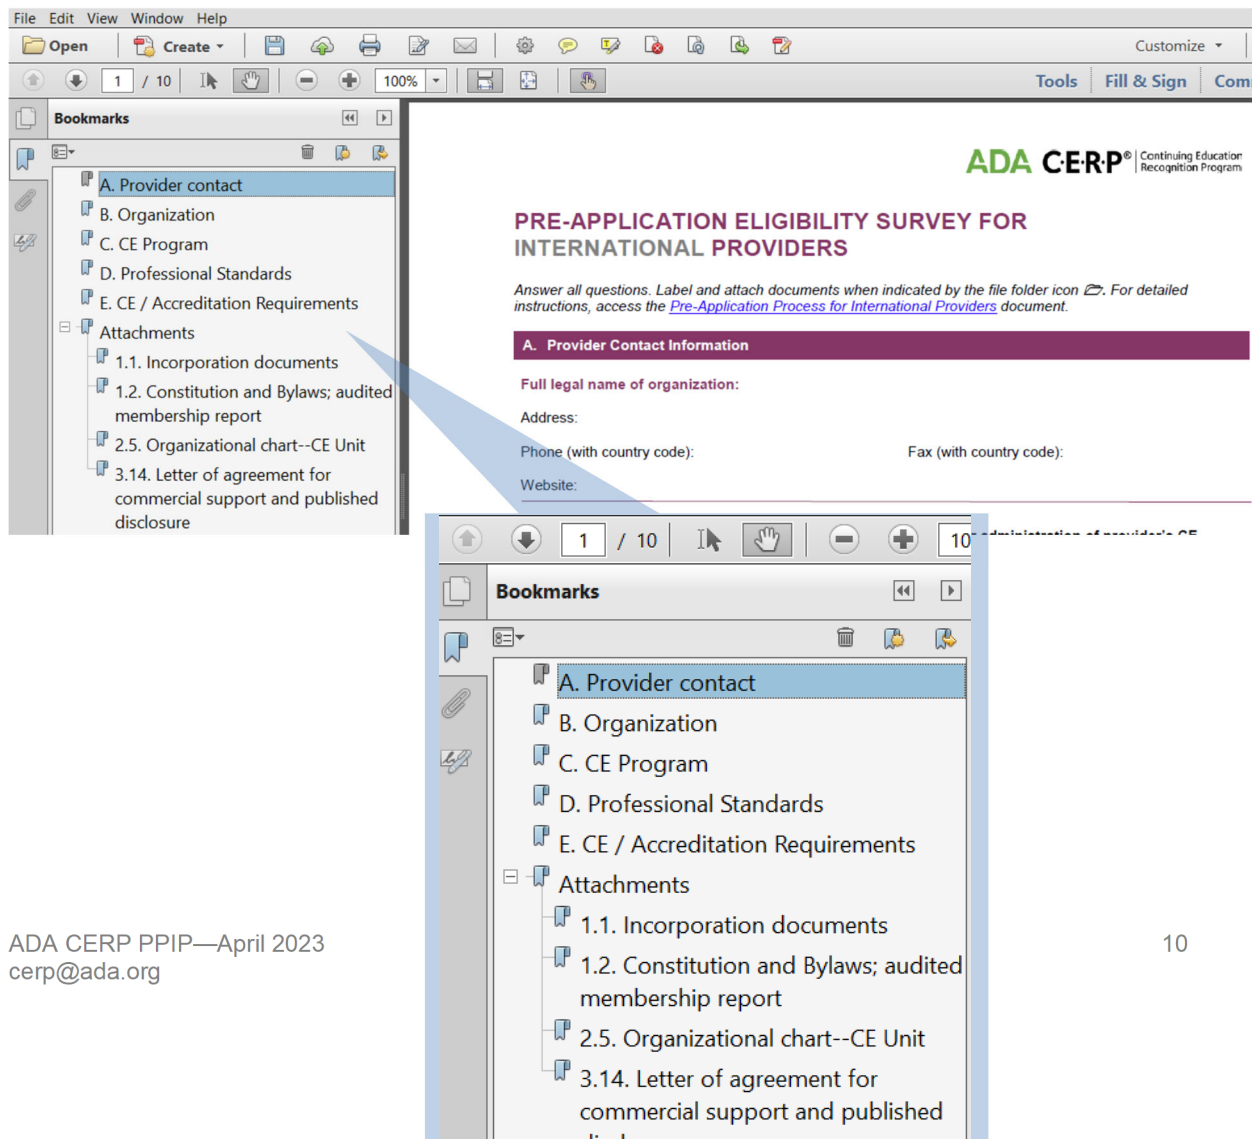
File Edit View Window Help

Open Create Customize

1 / 10 100% Tools Fill & Sign Com

Bookmarks

A. Provider contact
B. Organization
C. CE Program
D. Professional Standards
E. CE / Accreditation Requirements
Attachments
1.1. Incorporation documents
1.2. Constitution and Bylaws; audited membership report
2.5. Organizational chart--CE Unit
3.14. Letter of agreement for commercial support and published disclosure

ADA C·E·R·P® Continuing Education Recognition Program

PRE-APPLICATION ELIGIBILITY SURVEY FOR INTERNATIONAL PROVIDERS

Answer all questions. Label and attach documents when indicated by the file folder icon. For detailed instructions, access the Pre-Application Process for International Providers document.

A. Provider Contact Information

Full legal name of organization:

Address:

Phone (with country code):

Fax (with country code):

Website:

1 / 10 10

Bookmarks

A. Provider contact
B. Organization
C. CE Program
D. Professional Standards
E. CE / Accreditation Requirements
Attachments
1.1. Incorporation documents
1.2. Constitution and Bylaws; audited membership report
2.5. Organizational chart--CE Unit
3.14. Letter of agreement for commercial support and published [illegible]

ADA CERP PPIP—April 2023
cerp@ada.org

10